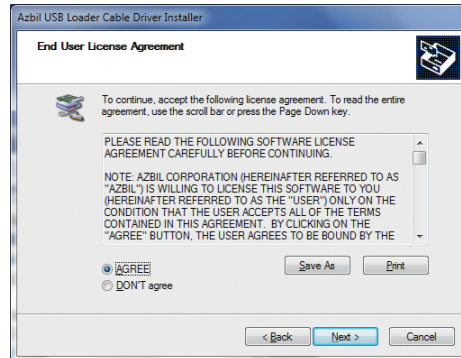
Azbil USB Loader Cable Driver Installer

End User License Agreement

To continue, accept the following license agreement. To read the entire agreement, use the scroll bar or press the Page Down key.

PLEASE READ THE FOLLOWING SOFTWARE LICENSE AGREEMENT CAREFULLY BEFORE CONTINUING.

NOTE: AZBIL CORPORATION (HEREINAFTER REFERRED TO AS "AZBIL") IS WILLING TO LICENSE THIS SOFTWARE TO YOU (HEREINAFTER REFERRED TO AS THE "USER") ONLY ON THE CONDITION THAT THE USER ACCEPTS ALL OF THE TERMS CONTAINED IN THIS AGREEMENT. BY CLICKING ON THE "AGREE" BUTTON, THE USER AGREES TO BE BOUND BY THE

AGREE

DON'T agree

Save As

Print

< Back

Next >

Cancel